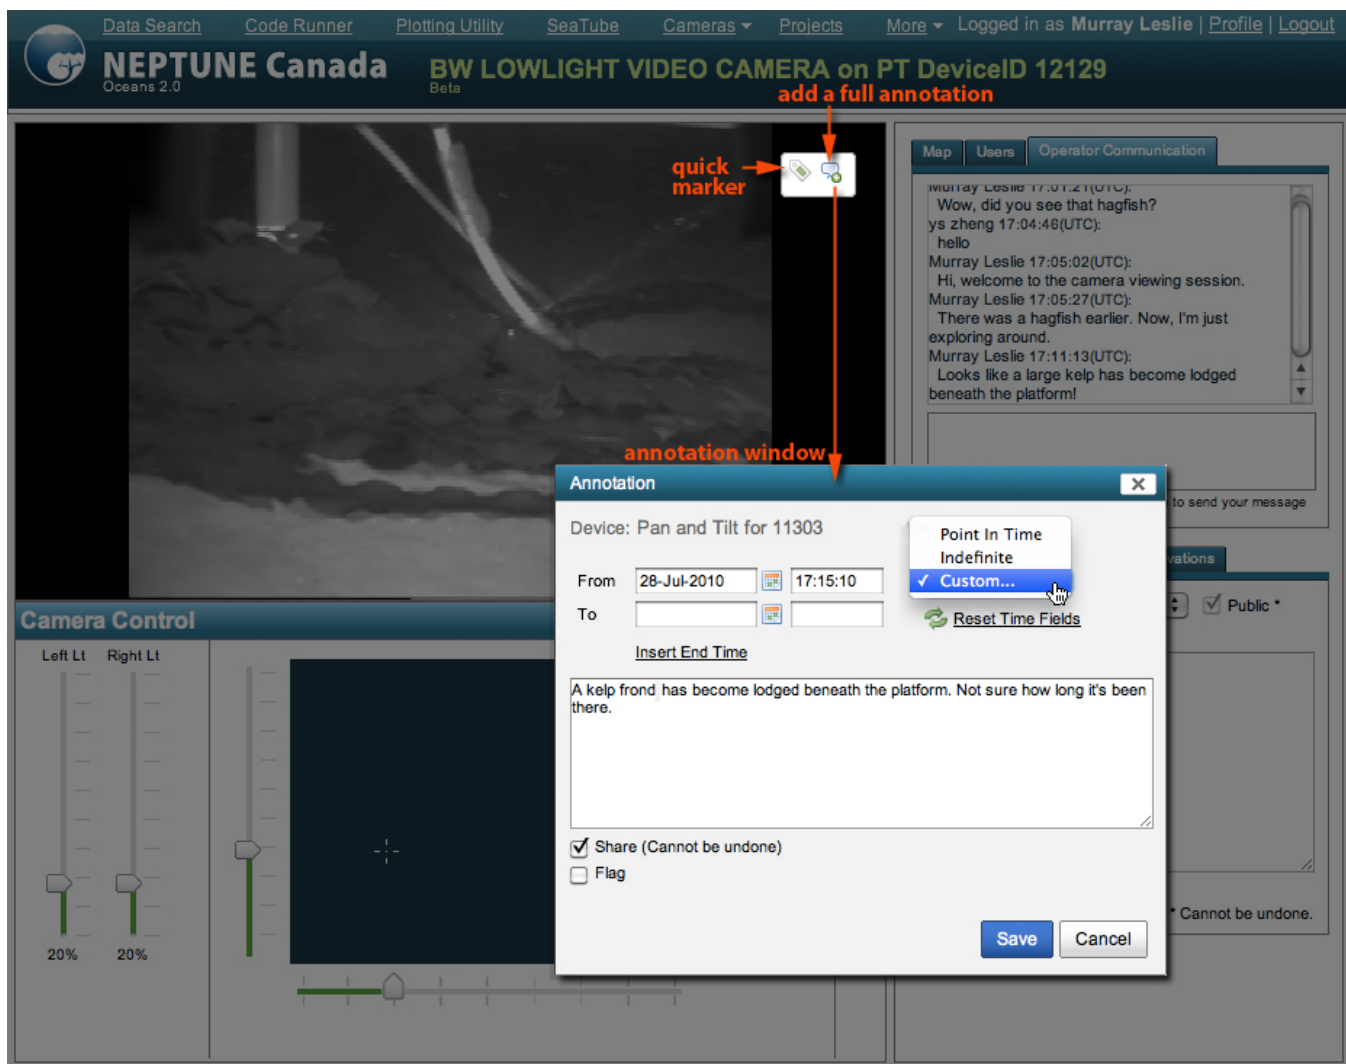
Data Search Code Runner Plotting Utility SeaTube Cameras Projects More Logged in as Murray Leslie | Profile | Logout

NEPTUNE Canada
Oceans 2.0

BW LOWLIGHT VIDEO CAMERA on PT DeviceID 12129
Beta

add a full annotation

quick marker

Map Users Operator Communication

Murray Leslie 17:01:21(UTC):
Wow, did you see that hagfish?
ys zheng 17:04:46(UTC):
hello
Murray Leslie 17:05:02(UTC):
Hi, welcome to the camera viewing session.
Murray Leslie 17:05:27(UTC):
There was a hagfish earlier. Now, I'm just exploring around.
Murray Leslie 17:11:13(UTC):
Looks like a large kelp has become lodged beneath the platform!

to send your message

annotation window

Annotation

Device: Pan and Tilt for 11303

Point In Time
Indefinite
✓ Custom...

From 28-Jul-2010 17:15:10
To

Reset Time Fields

Insert End Time

A kelp frond has become lodged beneath the platform. Not sure how long it's been there.

Share (Cannot be undone)
Flag

Save Cancel

Camera Control

Left Lt Right Lt

20% 20%

vations

Public *

* Cannot be undone.